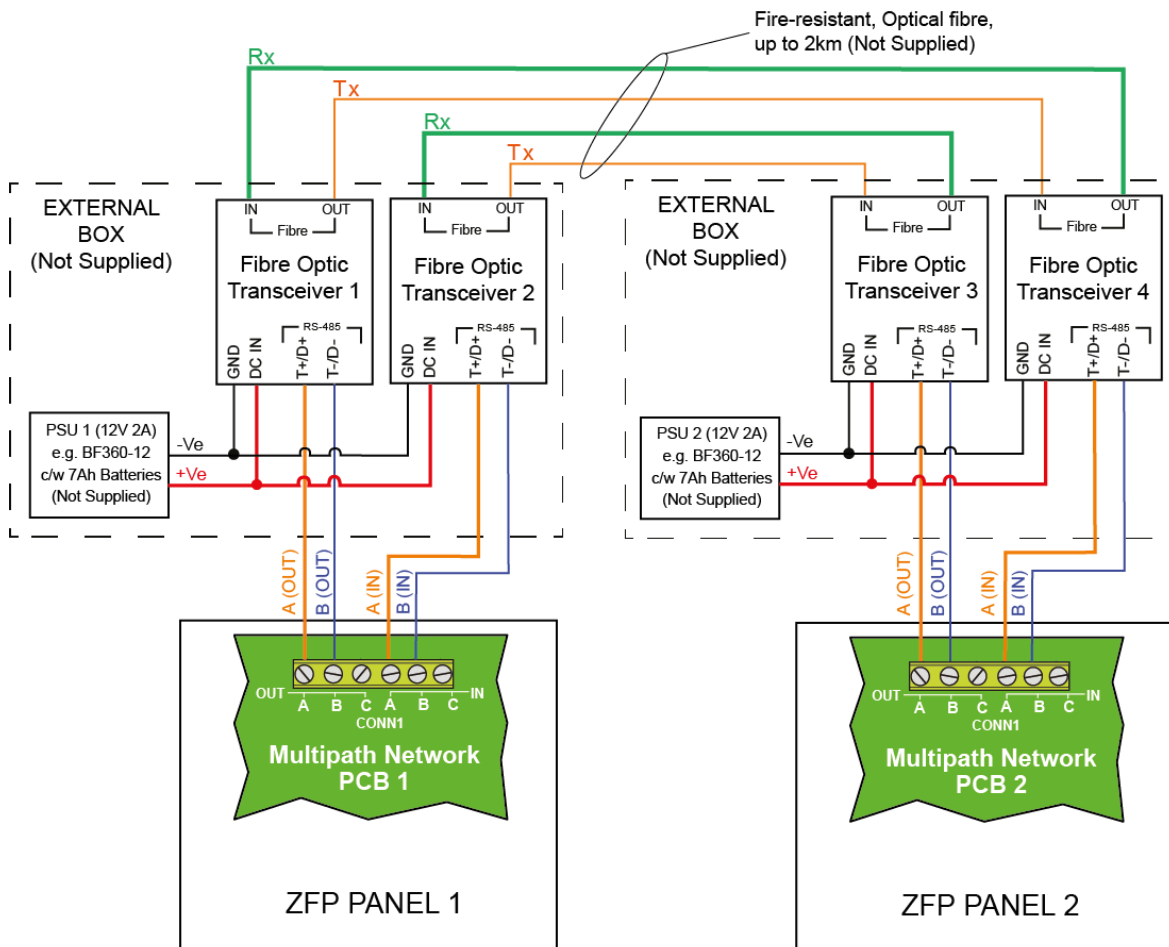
Fire-resistant, Optical fibre, up to 2km (Not Supplied)

Rx
Tx
Rx
Tx

EXTERNAL BOX (Not Supplied)

IN OUT
Fibre
Fibre Optic Transceiver 1
RS-485
GND DC IN T+/D+ T-/D-

IN OUT
Fibre
Fibre Optic Transceiver 2
RS-485
GND DC IN T+/D+ T-/D-

PSU 1 (12V 2A) e.g. BF360-12 c/w 7Ah Batteries (Not Supplied)
-Ve
+Ve

A (OUT) B (OUT) A (IN) B (IN)

OUT A B C A B C IN
CONN1
Multipath Network PCB 1

ZFP PANEL 1

EXTERNAL BOX (Not Supplied)

IN OUT
Fibre
Fibre Optic Transceiver 3
RS-485
GND DC IN T+/D+ T-/D-

IN OUT
Fibre
Fibre Optic Transceiver 4
RS-485
GND DC IN T+/D+ T-/D-

PSU 2 (12V 2A) e.g. BF360-12 c/w 7Ah Batteries (Not Supplied)
-Ve
+Ve

A (OUT) B (OUT) A (IN) B (IN)

OUT A B C A B C IN
CONN1
Multipath Network PCB 2

ZFP PANEL 2